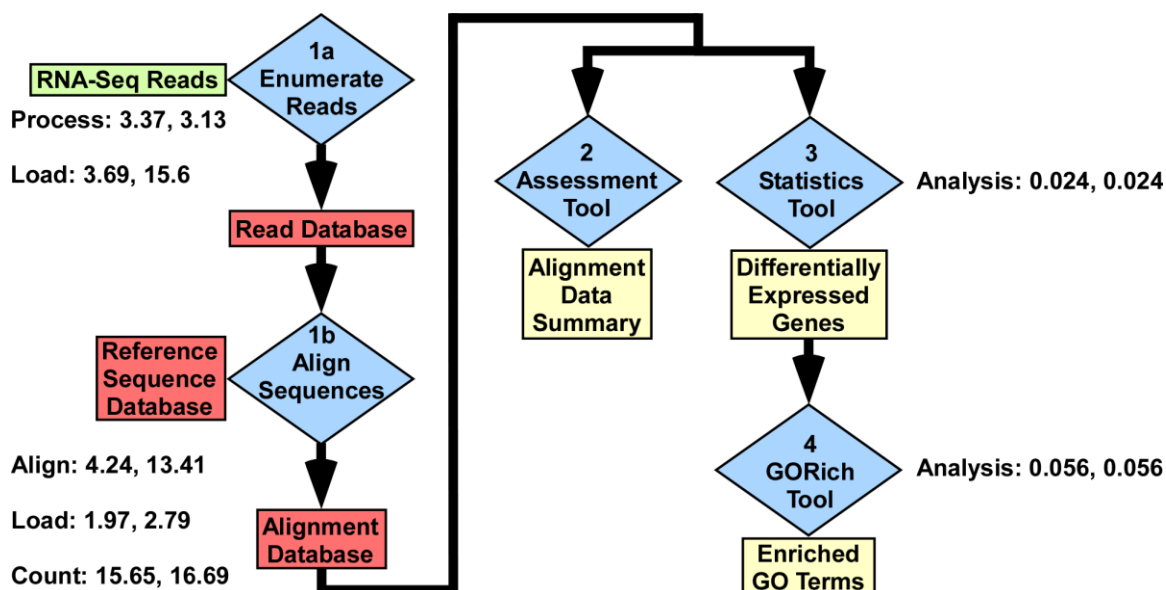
RNA-Seq Reads

1a Enumerate Reads

Process: 3.37, 3.13

Load: 3.69, 15.6

Read Database

Reference Sequence Database

1b Align Sequences

Align: 4.24, 13.41

Load: 1.97, 2.79

Alignment Database

Count: 15.65, 16.69

2 Assessment Tool

Alignment Data Summary

3 Statistics Tool

Analysis: 0.024, 0.024

Differentially Expressed Genes

4 GORich Tool

Analysis: 0.056, 0.056

Enriched GO Terms